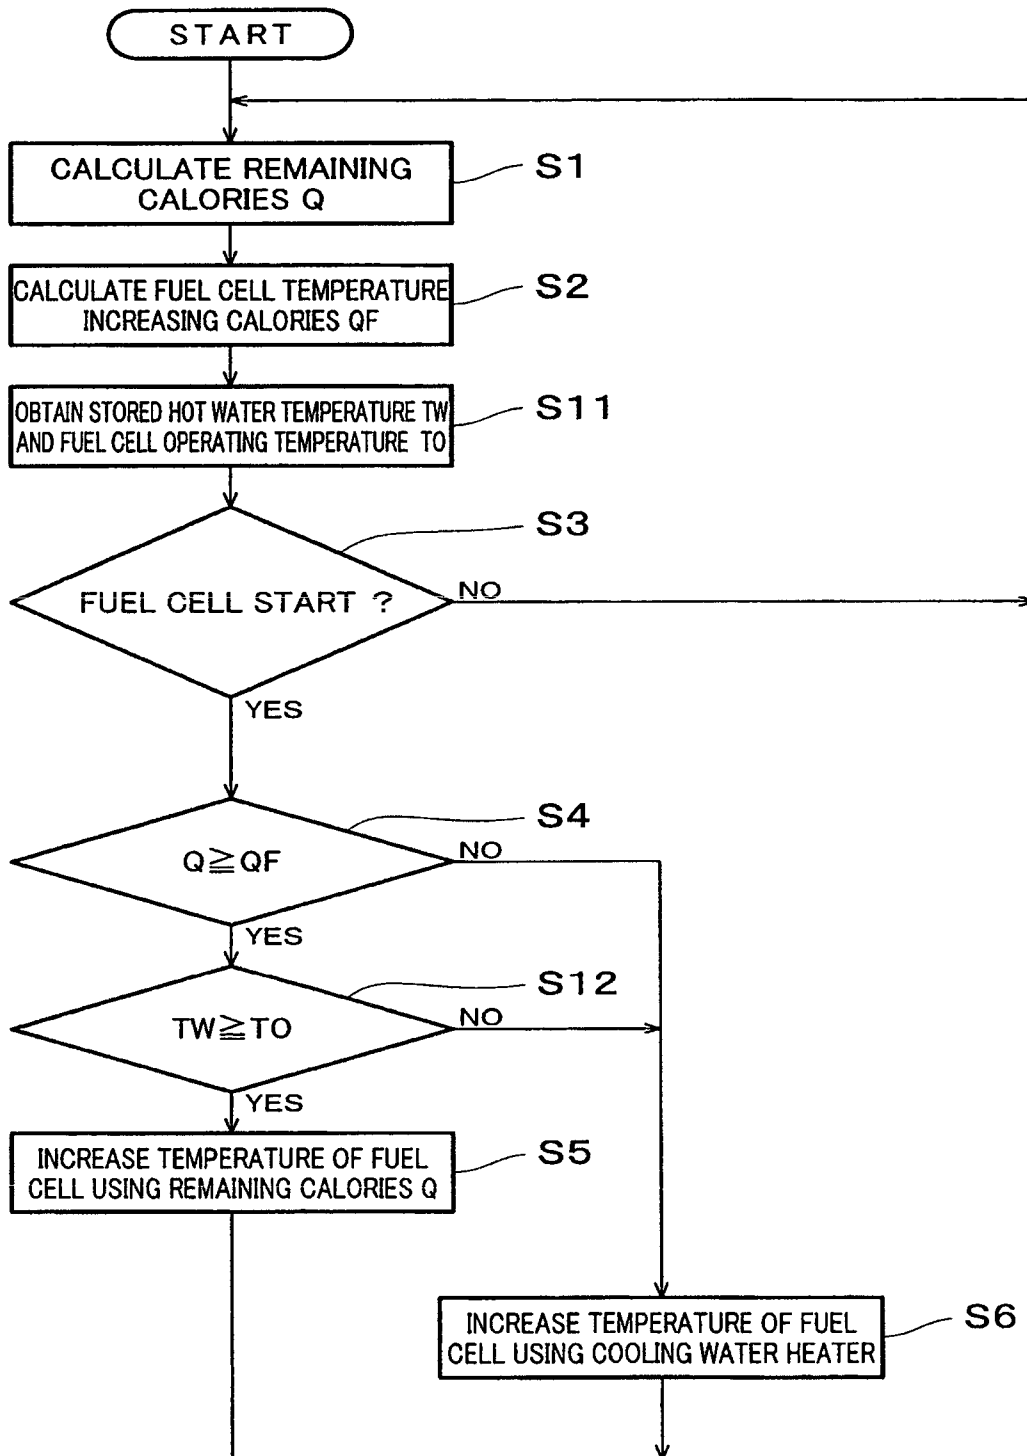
START

CALCULATE REMAINING CALORIES Q

S1

CALCULATE FUEL CELL TEMPERATURE INCREASING CALORIES QF

S2

OBTAIN STORED HOT WATER TEMPERATURE TW AND FUEL CELL OPERATING TEMPERATURE TO

S11

S3

FUEL CELL START ?

NO

YES

S4

$Q \geqq QF$

NO

YES

S12

$TW \geqq TO$

NO

YES

INCREASE TEMPERATURE OF FUEL CELL USING REMAINING CALORIES Q

S5

INCREASE TEMPERATURE OF FUEL CELL USING COOLING WATER HEATER

S6